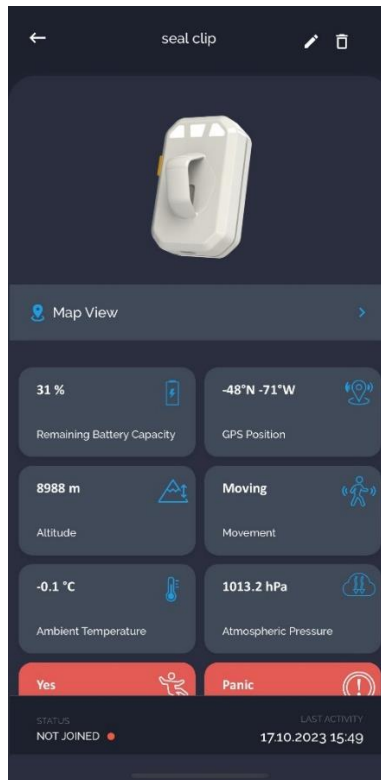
seal clip

Map View

31 %

Remaining Battery Capacity

-48°N -71°W

GPS Position

8988 m

Altitude

Moving

Movement

-0.1 °C

Ambient Temperature

1013.2 hPa

Atmospheric Pressure

Yes

Panic

STATUS

NOT JOINED

LAST ACTIVITY

17.10.2023 15:49